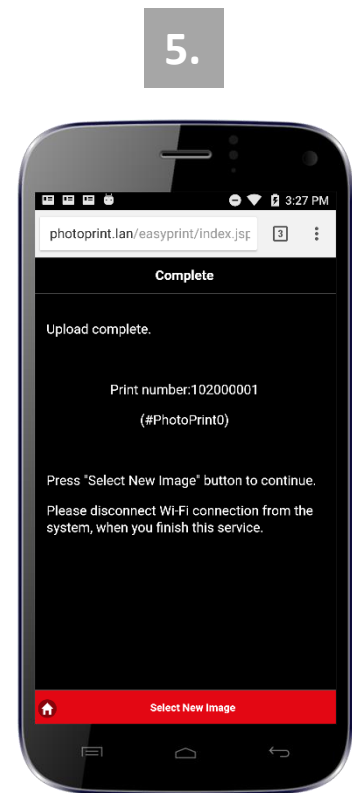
5.

3:27 PM

photoprint.lan/easyprint/index.jsp

3

Complete

Upload complete.

Print number:102000001

(#PhotoPrint0)

Press "Select New Image" button to continue.

Please disconnect Wi-Fi connection from the system, when you finish this service.

Select New Image